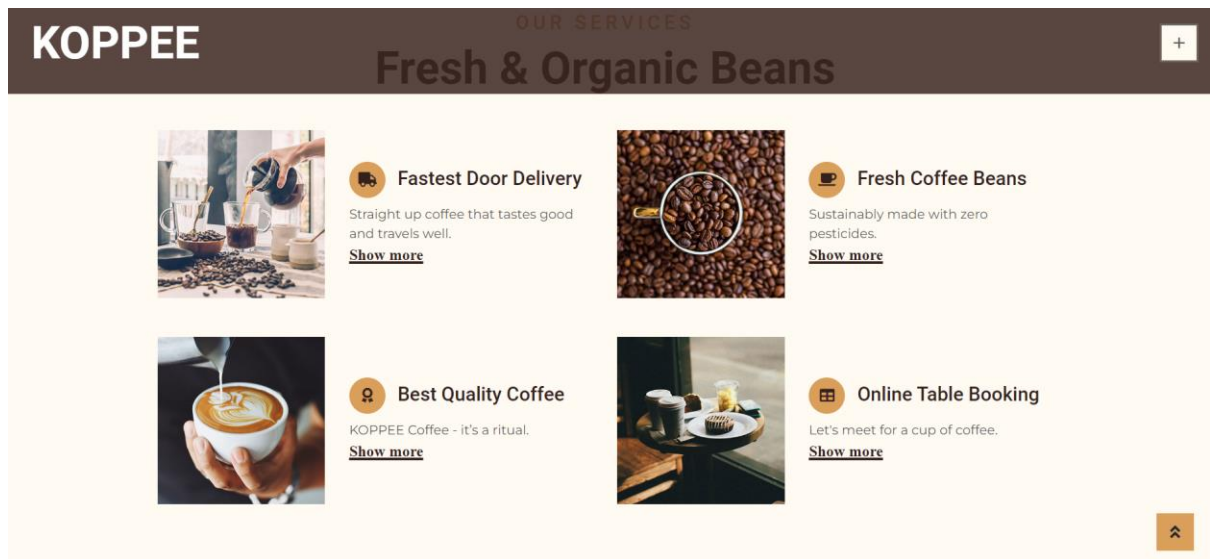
KOPPEE

OUR SERVICES

Fresh & Organic Beans

+

Fastest Door Delivery

Straight up coffee that tastes good and travels well.

Show more

Fresh Coffee Beans

Sustainably made with zero pesticides.

Show more

Best Quality Coffee

KOPPEE Coffee - it's a ritual.

Show more

Online Table Booking

Let's meet for a cup of coffee.

Show more